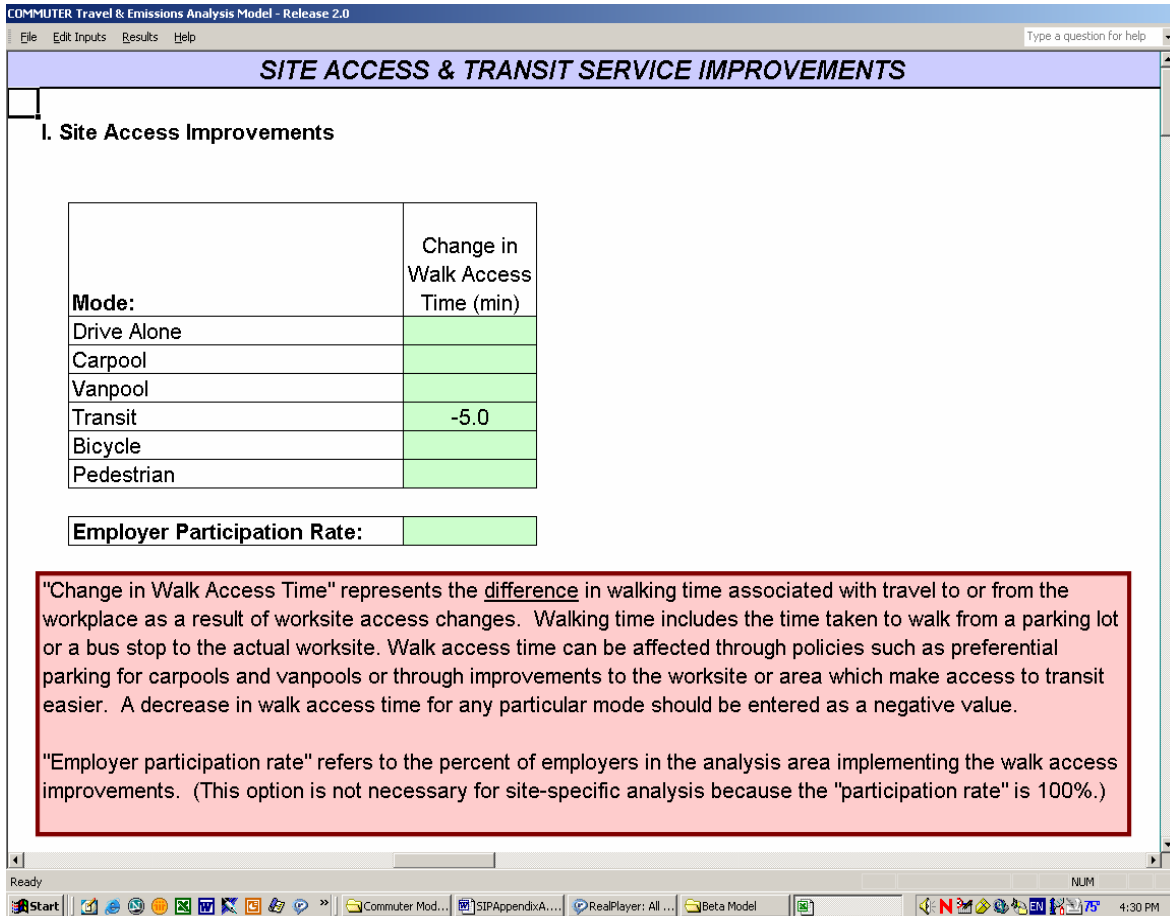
COMMUTER Travel & Emissions Analysis Model - Release 2.0

File Edit Inputs Results Help

Type a question for help

SITE ACCESS & TRANSIT SERVICE IMPROVEMENTS

I. Site Access Improvements

| Mode: | Change in Walk Access Time (min) |
|---|---|
| Drive Alone | |
| Carpool | |
| Vanpool | |
| Transit | -5.0 |
| Bicycle | |
| Pedestrian | |

| Employer Participation Rate: | |
|---|---|

"Change in Walk Access Time" represents the difference in walking time associated with travel to or from the workplace as a result of worksite access changes. Walking time includes the time taken to walk from a parking lot or a bus stop to the actual worksite. Walk access time can be affected through policies such as preferential parking for carpools and vanpools or through improvements to the worksite or area which make access to transit easier. A decrease in walk access time for any particular mode should be entered as a negative value.

"Employer participation rate" refers to the percent of employers in the analysis area implementing the walk access improvements. (This option is not necessary for site-specific analysis because the "participation rate" is 100%.)

Ready

NUM

Start | Commuter Mod... | SIPAppendixA.... | RealPlayer: All ... | Beta Model | 75° 4:30 PM